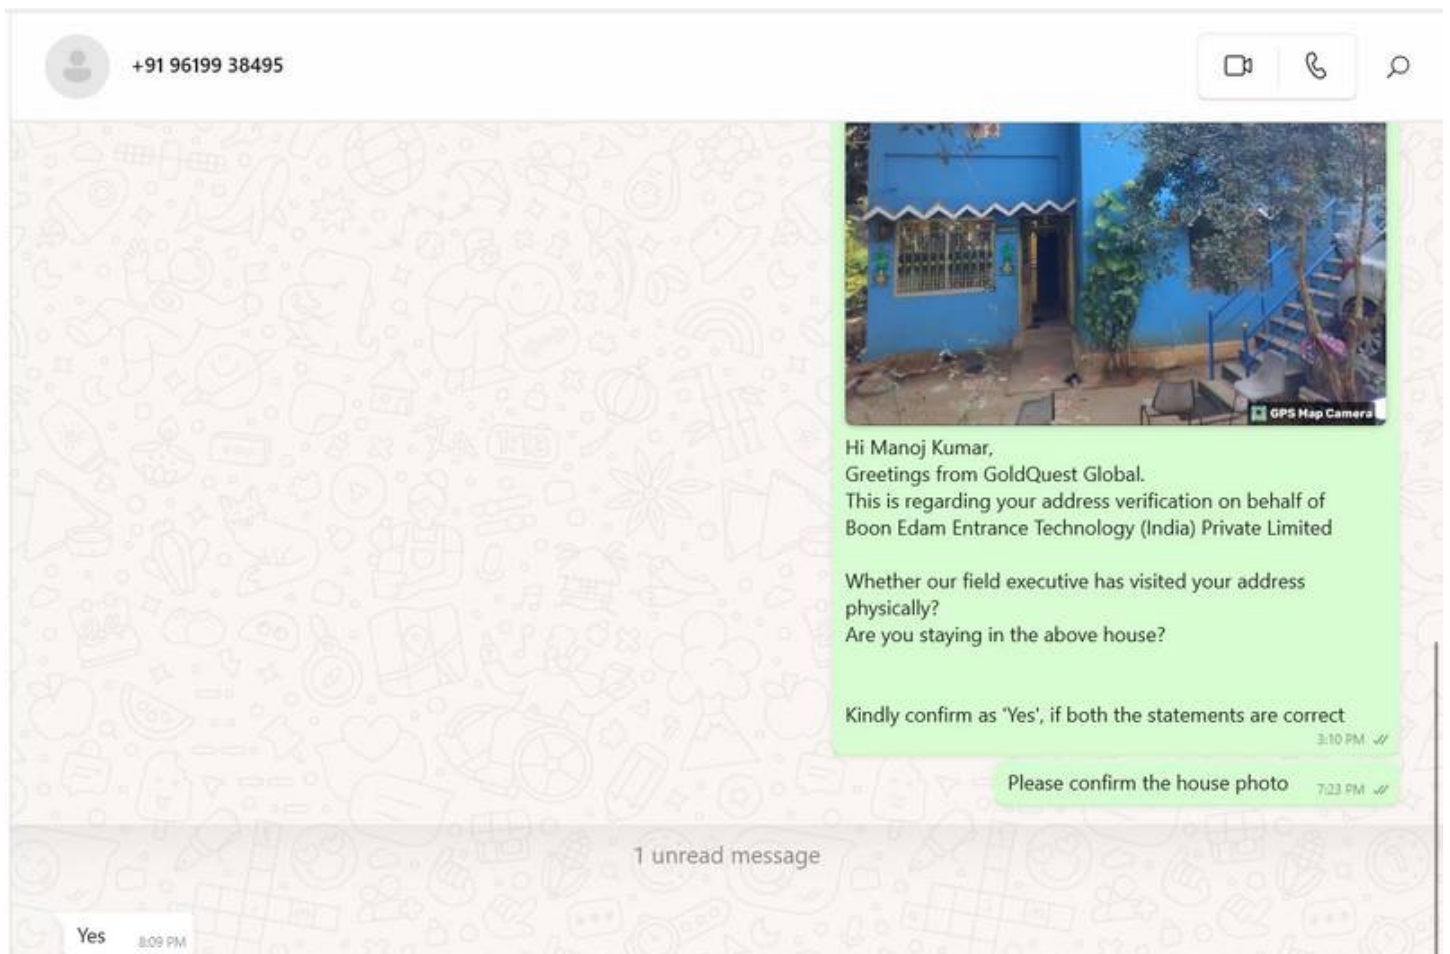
+91 96199 38495

GPS Map Camera

Hi Manoj Kumar,
Greetings from GoldQuest Global.
This is regarding your address verification on behalf of Boon Edam Entrance Technology (India) Private Limited

Whether our field executive has visited your address physically?
Are you staying in the above house?

Kindly confirm as 'Yes', if both the statements are correct
3:10 PM

Please confirm the house photo 7:23 PM

1 unread message

Yes 8:09 PM